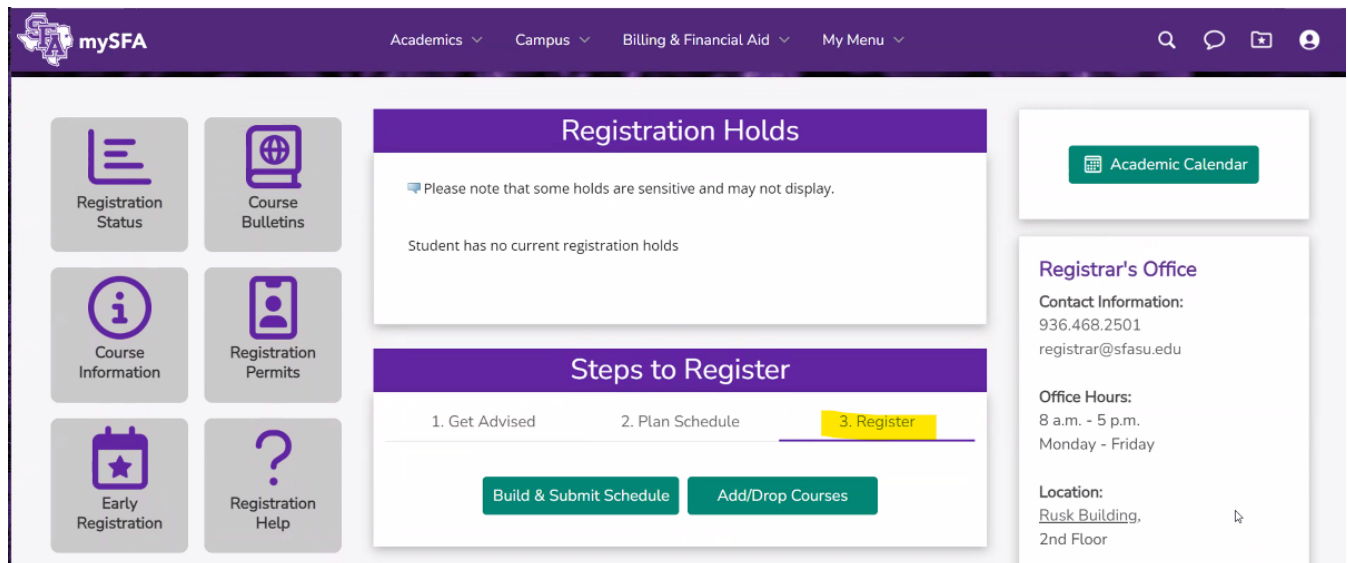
SFA mySFA

Academics Campus Billing & Financial Aid My Menu

Registration Status

Course Bulletins

Course Information

Registration Permits

Early Registration

Registration Help

Registration Holds

Please note that some holds are sensitive and may not display.

Student has no current registration holds

Steps to Register

1. Get Advised 2. Plan Schedule 3. Register

Build & Submit Schedule Add/Drop Courses

Academic Calendar

Registrar's Office

Contact Information:
936.468.2501
registrar@sfasu.edu

Office Hours:
8 a.m. - 5 p.m.
Monday - Friday

Location:
Rusk Building,
2nd Floor